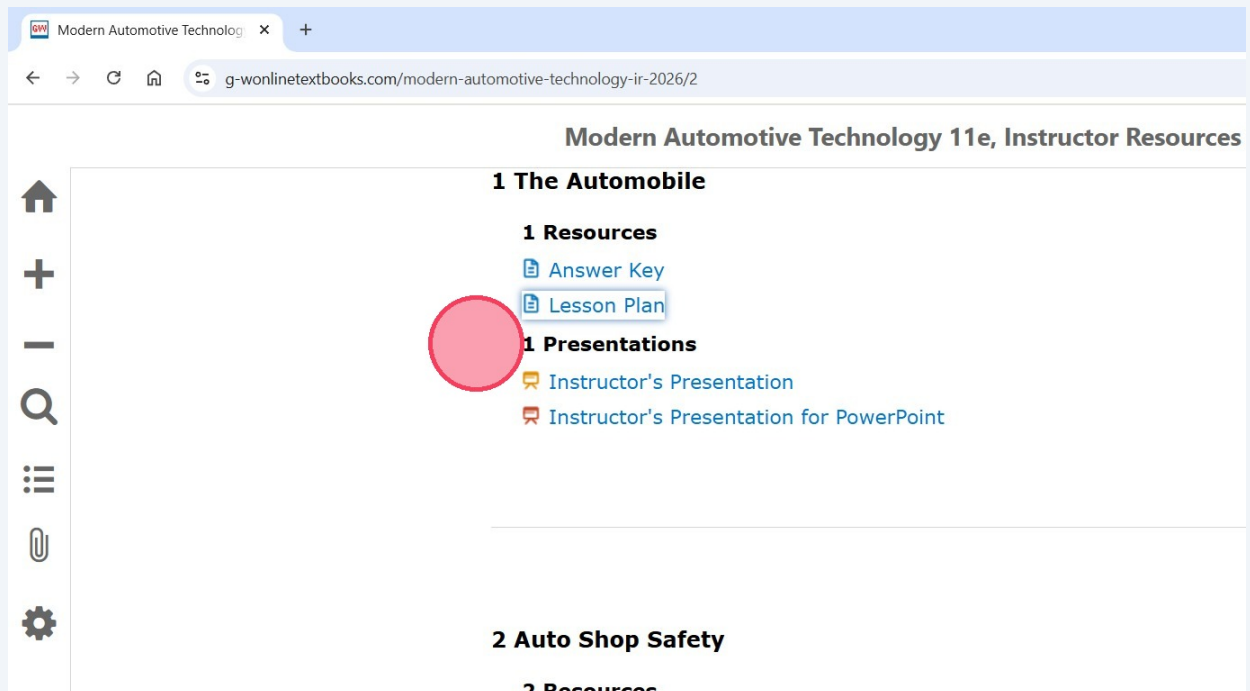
Modern Automotive Technolog ×

g-wonlinetextbooks.com/modern-automotive-technology-ir-2026/2

Modern Automotive Technology 11e, Instructor Resources

1 The Automobile

1 Resources

Answer Key

Lesson Plan

1 Presentations

Instructor's Presentation

Instructor's Presentation for PowerPoint

2 Auto Shop Safety

2 Resources